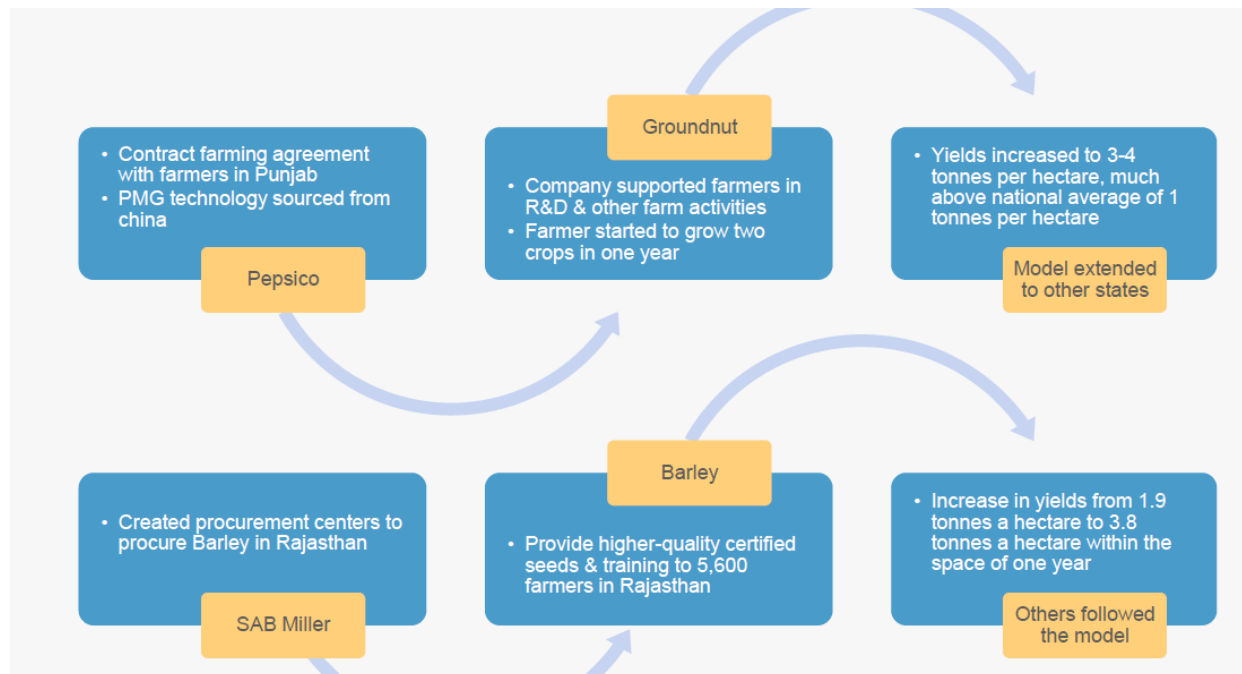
• Contract farming agreement with farmers in Punjab
• PMG technology sourced from china

Pepsico

Groundnut

• Company supported farmers in R&D & other farm activities
• Farmer started to grow two crops in one year

• Yields increased to 3-4 tonnes per hectare, much above national average of 1 tonnes per hectare

Model extended to other states

• Created procurement centers to procure Barley in Rajasthan

SAB Miller

Barley

• Provide higher-quality certified seeds & training to 5,600 farmers in Rajasthan

• Increase in yields from 1.9 tonnes a hectare to 3.8 tonnes a hectare within the space of one year

Others followed the model